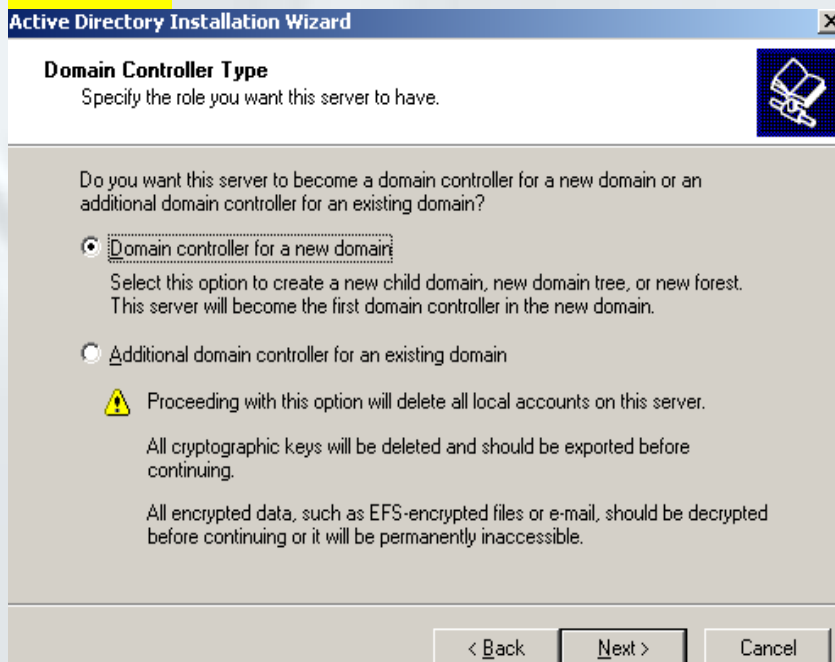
Active Directory Installation Wizard

×

Domain Controller Type
Specify the role you want this server to have.

Do you want this server to become a domain controller for a new domain or an additional domain controller for an existing domain?

Domain controller for a new domain

Select this option to create a new child domain, new domain tree, or new forest. This server will become the first domain controller in the new domain.

Additional domain controller for an existing domain

Proceeding with this option will delete all local accounts on this server.

All cryptographic keys will be deleted and should be exported before continuing.

All encrypted data, such as EFS-encrypted files or e-mail, should be decrypted before continuing or it will be permanently inaccessible.

< Back | Next > | Cancel